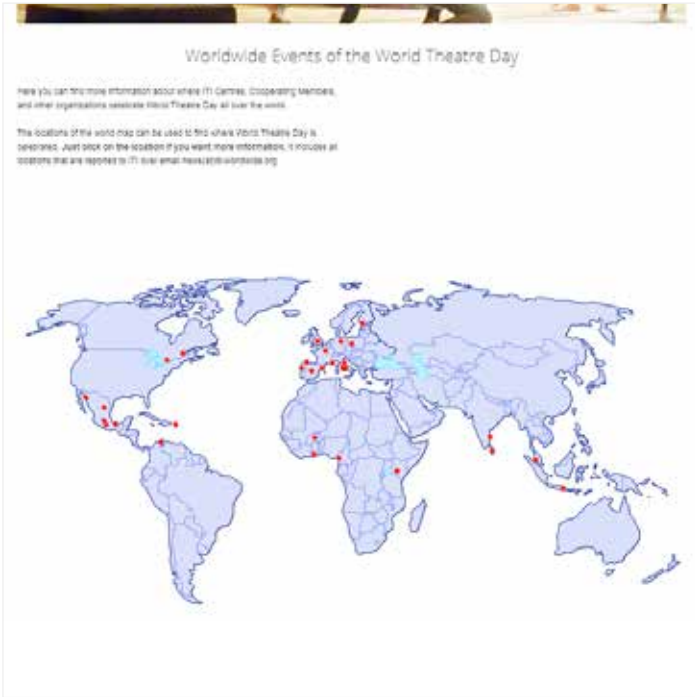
Worldwide Events of the World Theatre Day

Here you can find more information about where ITI Centres, Cooperating Members, and other organisations celebrate World Theatre Day all over the world.

The locations of the world map can be used to find where World Theatre Day is celebrated. Just click on the location if you want more information. It includes all locations that are reported to ITI over email news@iti-worldwide.org